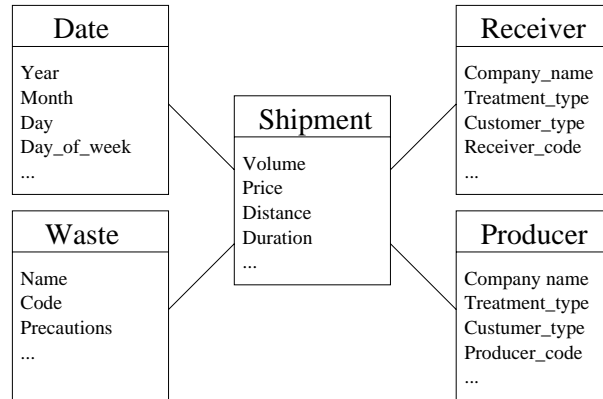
Date

Year
Month
Day
Day_of_week
...

Waste

Name
Code
Precautions
...

Shipment

Volume
Price
Distance
Duration
...

Receiver

Company_name
Treatment_type
Customer_type
Receiver_code
...

Producer

Company name
Treatment_type
Custumer_type
Producer_code
...